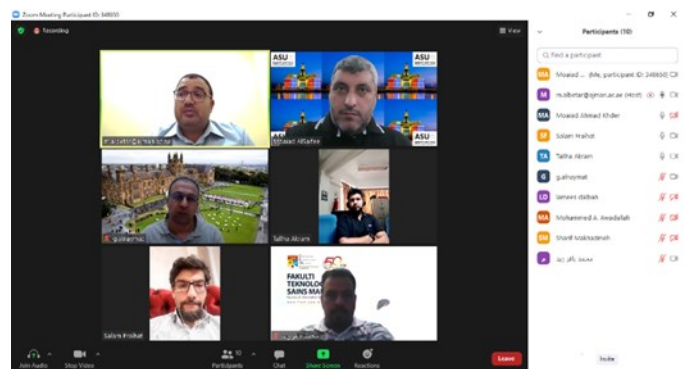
Zoom Meeting Participant ID: 348650

Recording

View

Participants (10)

Find a participant

Moaiad ... (Me, participant ID: 348650)

m.albetar@ajman.ac.ae (Host)

Moaiad Ahmad Khder

Salam Hrahat

Talha Akram

g.alhaymat

lameen dalban

Mohammed A. Awadallah

Sharif Makhadmeh

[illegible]

m.albetar@ajman.ac.ae

ASU

ASU

Abdullah Alfalfee

g.alhaymat

Talha Akram

Salam Hrahat

FAKULTI TEKNOLOGI SAINS MA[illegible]

50

Join Audio

Stop Video

Participants 10

Chat

Share Screen

Reactions

Leave

Invite